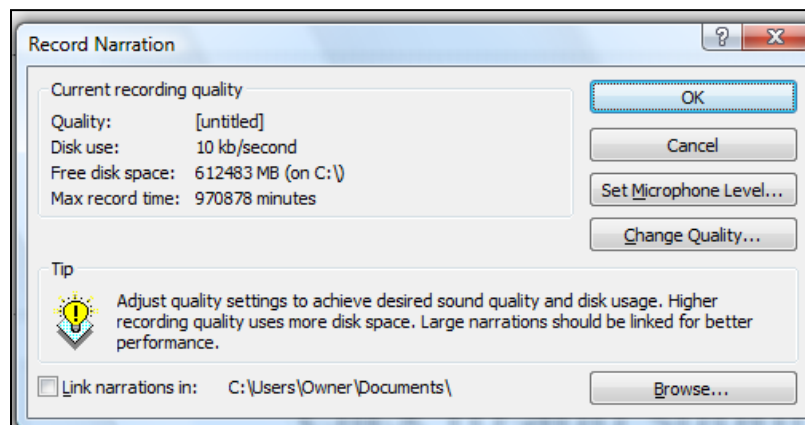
Record Narration

?

X

Current recording quality

| | |
|---|---|
| Quality: | [untitled] |
| Disk use: | 10 kb/second |
| Free disk space: | 612483 MB (on C:\) |
| Max record time: | 970878 minutes |

OK

Cancel

Set Microphone Level...

Change Quality...

Tip

Adjust quality settings to achieve desired sound quality and disk usage. Higher recording quality uses more disk space. Large narrations should be linked for better performance.

Link narrations in: C:\Users\Owner\Documents\

Browse...